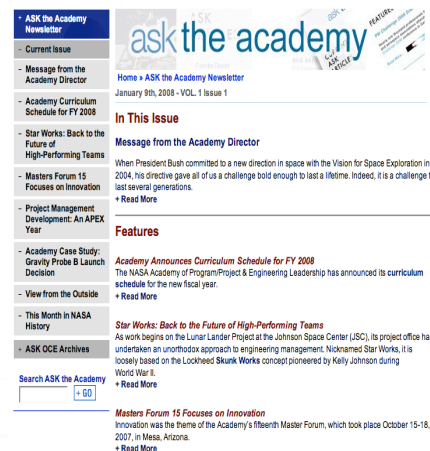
+ ASK the Academy Newsletter

- Current Issue

- Message from the Academy Director

- Academy Curriculum Schedule for FY 2008

- Star Works: Back to the Future of High-Performing Teams

- Masters Forum 15 Focuses on Innovation

- Project Management Development: An APEX Year

- Academy Case Study: Gravity Probe B Launch Decision

- View from the Outside

- This Month in NASA History

- ASK OCE Archives

Search ASK the Academy

+ GO

ask the academy

Home » ASK the Academy Newsletter

January 9th, 2008 - VOL. 1 Issue 1

In This Issue

Message from the Academy Director

When President Bush committed to a new direction in space with the Vision for Space Exploration in 2004, his directive gave all of us a challenge bold enough to last a lifetime. Indeed, it is a challenge t last several generations.

+ Read More

Features

Academy Announces Curriculum Schedule for FY 2008

The NASA Academy of Program/Project & Engineering Leadership has announced its curriculum schedule for the new fiscal year.

+ Read More

Star Works: Back to the Future of High-Performing Teams

As work begins on the Lunar Lander Project at the Johnson Space Center (JSC), its project office ha undertaken an unorthodox approach to engineering management. Nicknamed Star Works, it is loosely based on the Lockheed Skunk Works concept pioneered by Kelly Johnson during World War II.

+ Read More

Masters Forum 15 Focuses on Innovation

Innovation was the theme of the Academy's fifteenth Master Forum, which took place October 15-18, 2007, in Mesa, Arizona.

+ Read More